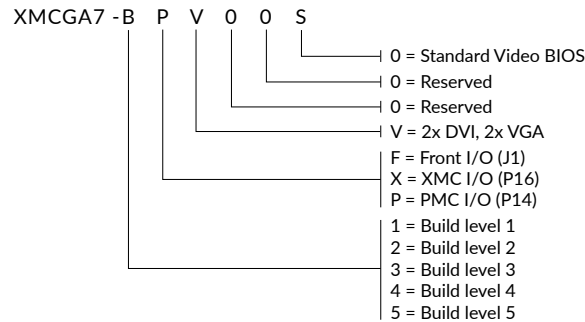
XMCGA7 -B P V 0 0 S

0 = Standard Video BIOS
0 = Reserved
0 = Reserved
V = 2x DVI, 2x VGA
F = Front I/O (J1)
X = XMC I/O (P16)
P = PMC I/O (P14)
1 = Build level 1
2 = Build level 2
3 = Build level 3
4 = Build level 4
5 = Build level 5